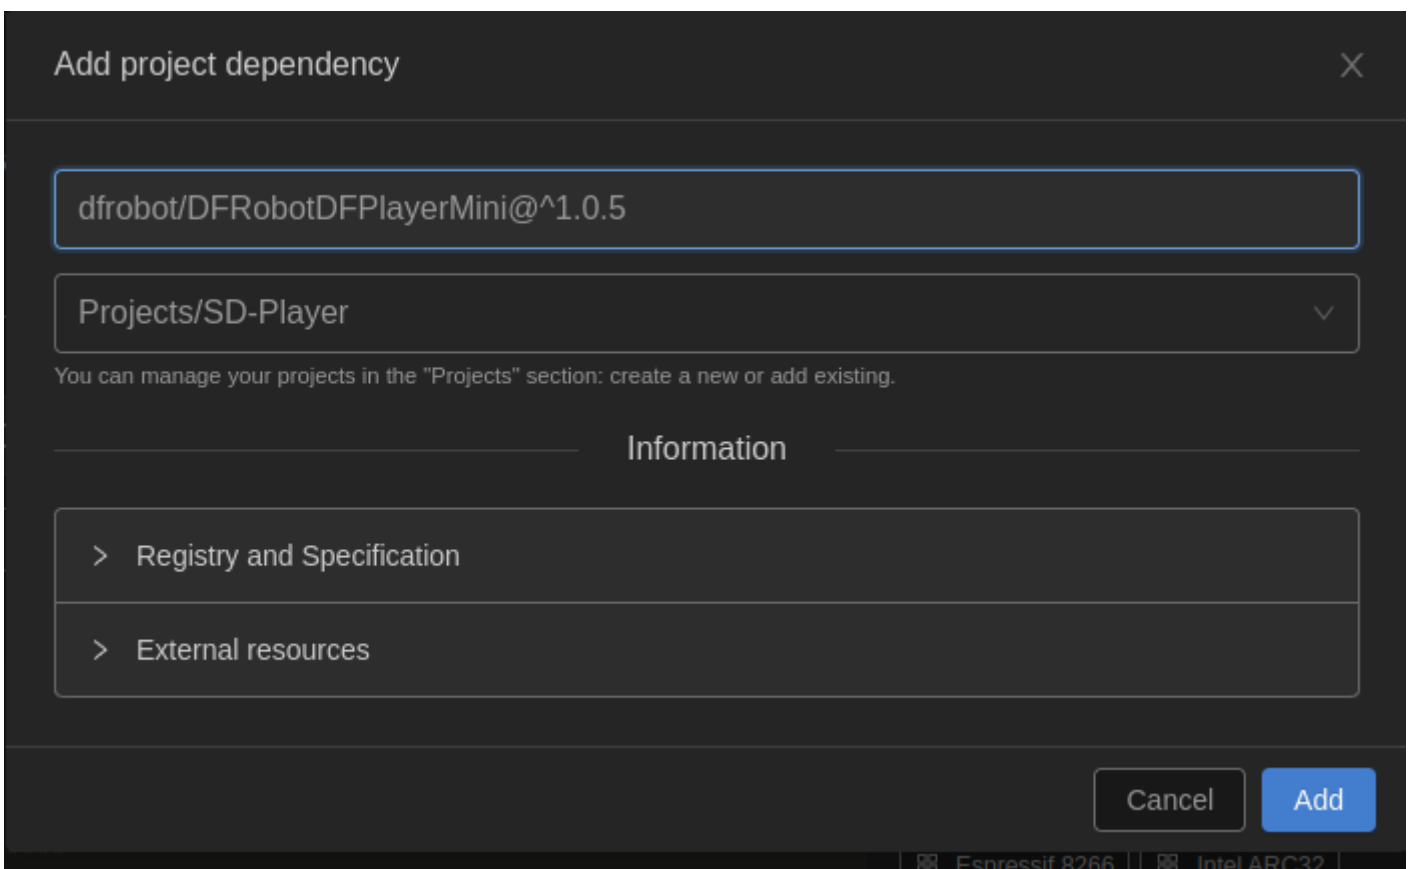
Add project dependency

X

dfrobot/DFRobotDFPlayerMini@^1.0.5

Projects/SD-Player

You can manage your projects in the "Projects" section: create a new or add existing.

Information

> Registry and Specification

> External resources

Cancel

Add

Espressif 8266

Intel ARC32